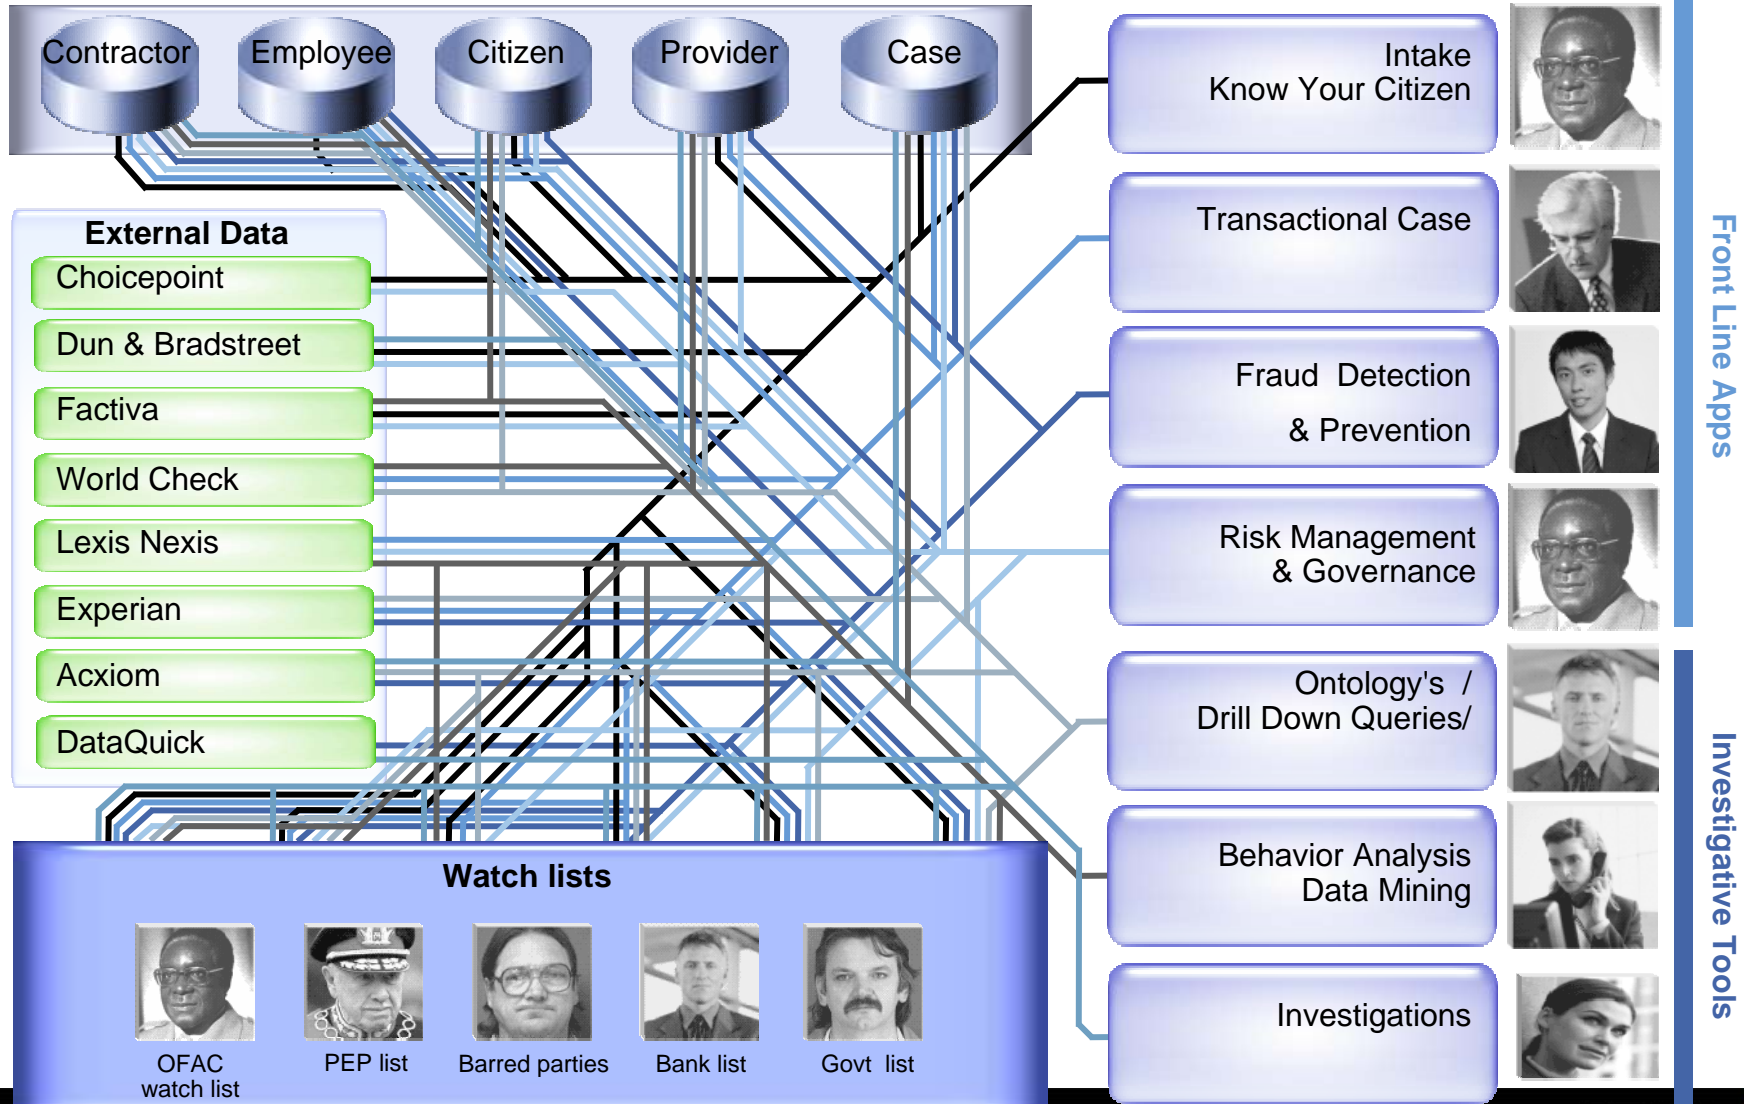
Contractor
Employee
Citizen
Provider
Case

External Data
Choicepoint
Dun & Bradstreet
Factiva
World Check
Lexis Nexis
Experian
Acxiom
DataQuick

Watch lists
OFAC watch list
PEP list
Barred parties
Bank list
Govt list

Intake
Know Your Citizen

Transactional Case

Fraud Detection
& Prevention

Risk Management
& Governance

Ontology's /
Drill Down Queries/

Behavior Analysis
Data Mining

Investigations

Front Line Apps

Investigative Tools